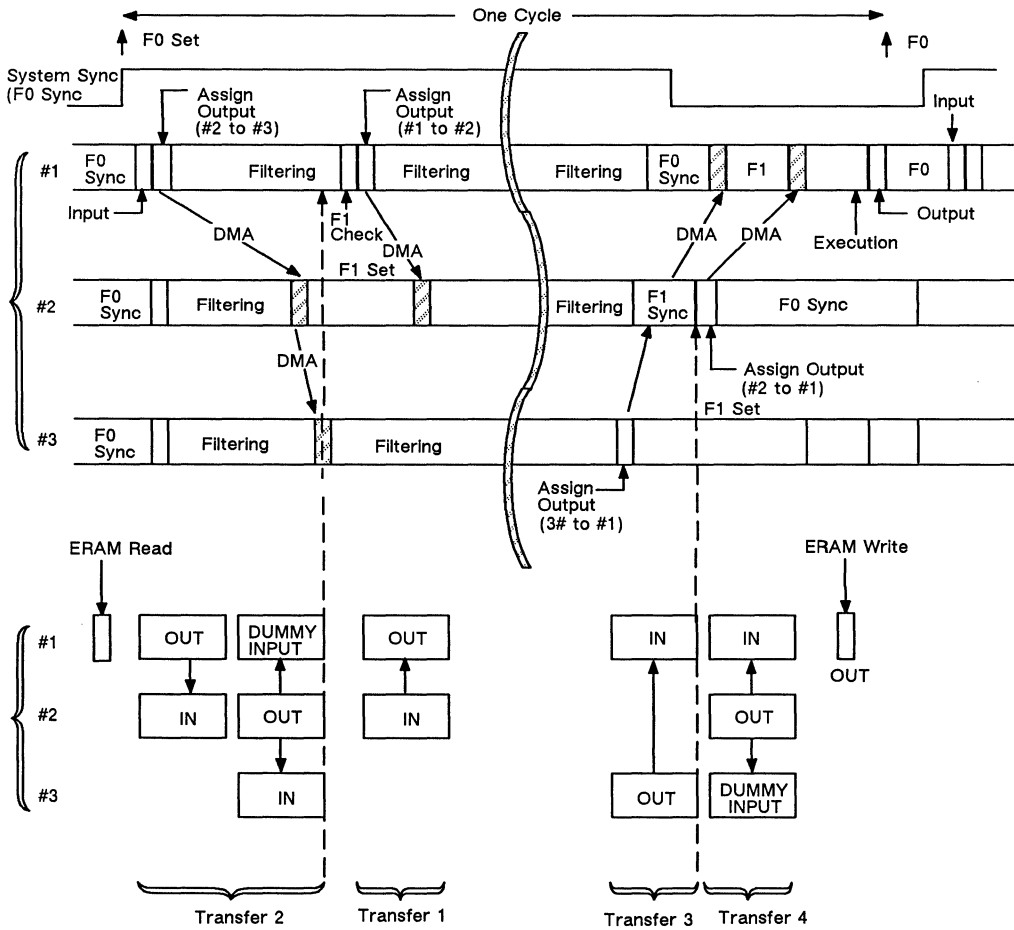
One Cycle

F0 Set

F0

System Sync (F0 Sync

Assign Output (#2 to #3)

Assign Output (#1 to #2)

Input

#1

F0 Sync

Filtering

Filtering

Filtering

F0 Sync

F1

F0

Input

F1 Check

DMA

Output

DMA

DMA

DMA

Execution

F1 Set

#2

F0 Sync

Filtering

Filtering

F1 Sync

F0 Sync

DMA

Assign Output (#2 to #1)

F1 Set

#3

F0 Sync

Filtering

Filtering

Assign Output (3# to #1)

ERAM Read

ERAM Write

#1

OUT

DUMMY INPUT

OUT

IN

IN

OUT

#2

IN

OUT

IN

OUT

#3

IN

OUT

DUMMY INPUT

Transfer 2

Transfer 1

Transfer 3

Transfer 4